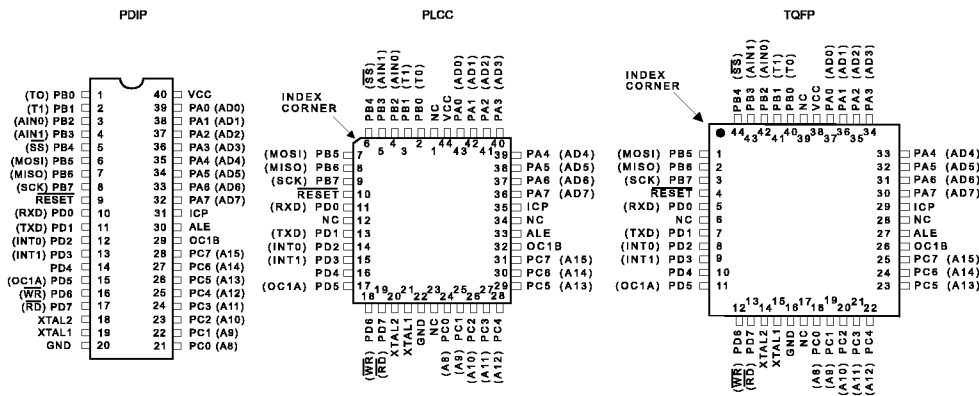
PDIP

(T0) PB0 1
(T1) PB1 2
(AIN0) PB2 3
(AIN1) PB3 4
($\overline{SS}$) PB4 5
(MOSI) PB5 6
(MISO) PB6 7
(SCK) PB7 8
$\overline{RESET}$ 9
(RXD) PD0 10
(TXD) PD1 11
(INT0) PD2 12
(INT1) PD3 13
PD4 14
(OC1A) PD5 15
($\overline{WR}$) PD6 16
($\overline{RD}$) PD7 17
XTAL2 18
XTAL1 19
GND 20

40 VCC
39 PA0 (AD0)
38 PA1 (AD1)
37 PA2 (AD2)
36 PA3 (AD3)
35 PA4 (AD4)
34 PA5 (AD5)
33 PA6 (AD6)
32 PA7 (AD7)
31 ICP
30 ALE
29 OC1B
28 PC7 (A15)
27 PC6 (A14)
26 PC5 (A13)
25 PC4 (A12)
24 PC3 (A11)
23 PC2 (A10)
22 PC1 (A9)
21 PC0 (A8)

PLCC

INDEX CORNER

PB4 ($\overline{SS}$) PB3 (AIN1) PB2 (AIN0) PB1 (T1) PB0 (T0) NC VCC PA0 (AD0) PA1 (AD1) PA2 (AD2) PA3 (AD3)
6 5 4 3 2 1 44 43 42 41 40

(MOSI) PB5 7
(MISO) PB6 8
(SCK) PB7 9
$\overline{RESET}$ 10
(RXD) PD0 11
NC 12
(TXD) PD1 13
(INT0) PD2 14
(INT1) PD3 15
PD4 16
(OC1A) PD5 17

39 PA4 (AD4)
38 PA5 (AD5)
37 PA6 (AD6)
36 PA7 (AD7)
35 ICP
34 NC
33 ALE
32 OC1B
31 PC7 (A15)
30 PC6 (A14)
29 PC5 (A13)

18 19 20 21 22 23 24 25 26 27 28
PD6 ($\overline{WR}$) PD7 ($\overline{RD}$) XTAL2 XTAL1 GND NC PC0 (A8) PC1 (A9) PC2 (A10) PC3 (A11) PC4 (A12)

TQFP

INDEX CORNER

PB4 ($\overline{SS}$) PB3 (AIN1) PB2 (AIN0) PB1 (T1) PB0 (T0) NC VCC PA0 (AD0) PA1 (AD1) PA2 (AD2) PA3 (AD3)
44 43 42 41 40 39 38 37 36 35 34

(MOSI) PB5 1
(MISO) PB6 2
(SCK) PB7 3
$\overline{RESET}$ 4
(RXD) PD0 5
NC 6
(TXD) PD1 7
(INT0) PD2 8
(INT1) PD3 9
PD4 10
(OC1A) PD5 11

33 PA4 (AD4)
32 PA5 (AD5)
31 PA6 (AD6)
30 PA7 (AD7)
29 ICP
28 NC
27 ALE
26 OC1B
25 PC7 (A15)
24 PC6 (A14)
23 PC5 (A13)

12 13 14 15 16 17 18 19 20 21 22
PD6 ($\overline{WR}$) PD7 ($\overline{RD}$) XTAL2 XTAL1 GND NC PC0 (A8) PC1 (A9) PC2 (A10) PC3 (A11) PC4 (A12)